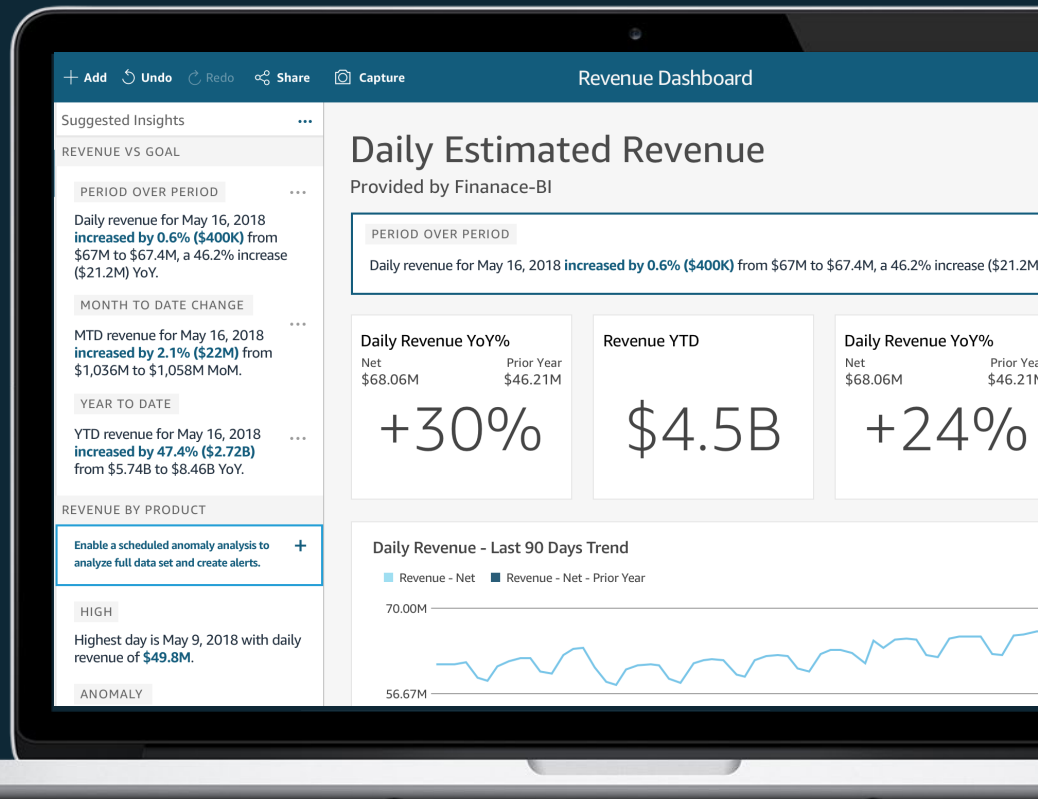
+ Add Undo Redo Share Capture

Revenue Dashboard

Suggested Insights ...

REVENUE VS GOAL

PERIOD OVER PERIOD ...

Daily revenue for May 16, 2018 increased by 0.6% ($400K) from $67M to $67.4M, a 46.2% increase ($21.2M) YoY.

MONTH TO DATE CHANGE ...

MTD revenue for May 16, 2018 increased by 2.1% ($22M) from $1,036M to $1,058M MoM.

YEAR TO DATE ...

YTD revenue for May 16, 2018 increased by 47.4% ($2.72B) from $5.74B to $8.46B YoY.

REVENUE BY PRODUCT

Enable a scheduled anomaly analysis to analyze full data set and create alerts. +

HIGH

Highest day is May 9, 2018 with daily revenue of $49.8M.

ANOMALY

Daily Estimated Revenue

Provided by Finanace-BI

PERIOD OVER PERIOD

Daily revenue for May 16, 2018 increased by 0.6% ($400K) from $67M to $67.4M, a 46.2% increase ($21.2M

Daily Revenue YoY%
Net $68.06M
Prior Year $46.21M
+30%

Revenue YTD
$4.5B

Daily Revenue YoY%
Net $68.06M
Prior Yea $46.21M
+24%

Daily Revenue - Last 90 Days Trend

Revenue - Net Revenue - Net - Prior Year

70.00M

56.67M